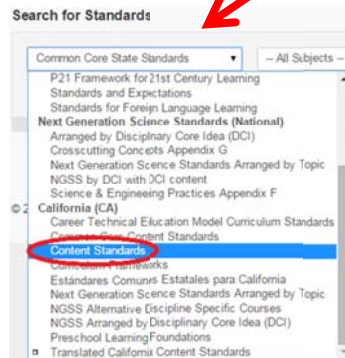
Search for Standards

Common Core State Standards

– All Subjects –

P21 Framework for 21st Century Learning
Standards and Expectations
Standards for Foreign Language Learning
Next Generation Science Standards (National)
Arranged by Disciplinary Core Idea (DCI)
Crosscutting Concepts Appendix G
Next Generation Science Standards Arranged by Topic
NGSS by DCI with DCI content
Science & Engineering Practices Appendix F
California (CA)
Career Technical Education Model Curriculum Standards
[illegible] Standards
Content Standards
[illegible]works
Estándares Comunes Estatales para California
Next Generation Science Standards Arranged by Topic
NGSS Alternative Discipline Specific Courses
NGSS Arranged by Disciplinary Core Idea (DCI)
Preschool Learning Foundations
Translated California Content Standards